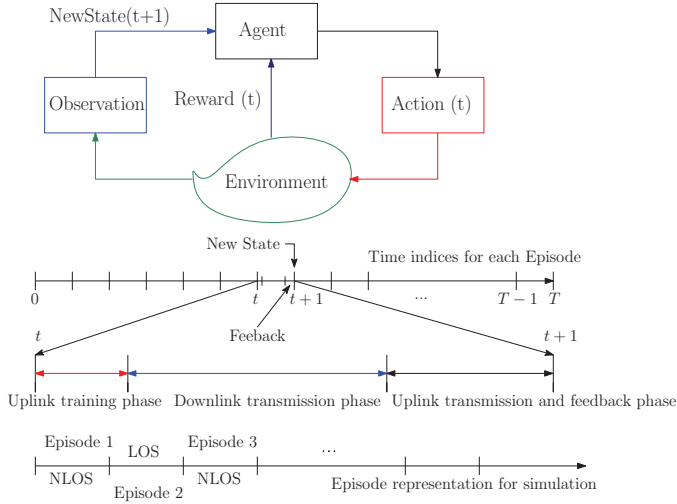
NewState(t+1)

Agent

Observation

Reward (t)

Action (t)

Environment

New State

Time indices for each Episode

0

$t$

$t+1$

...

$T-1$

$T$

Feeback

$t$

$t+1$

Uplink training phase

Downlink transmission phase

Uplink transmission and feedback phase

Episode 1

LOS

Episode 3

...

NLOS

NLOS

Episode 2

Episode representation for simulation